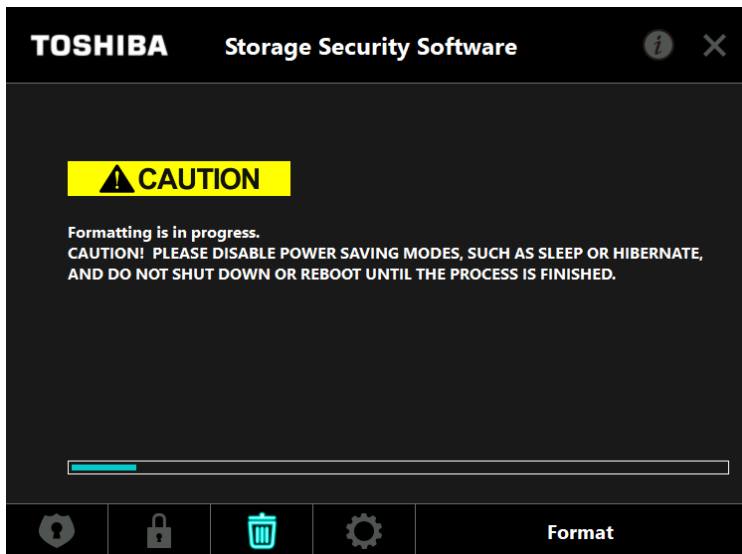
TOSHIBA Storage Security Software

i ✕

CAUTION

Formatting is in progress.
CAUTION! PLEASE DISABLE POWER SAVING MODES, SUCH AS SLEEP OR HIBERNATE, AND DO NOT SHUT DOWN OR REBOOT UNTIL THE PROCESS IS FINISHED.

Format